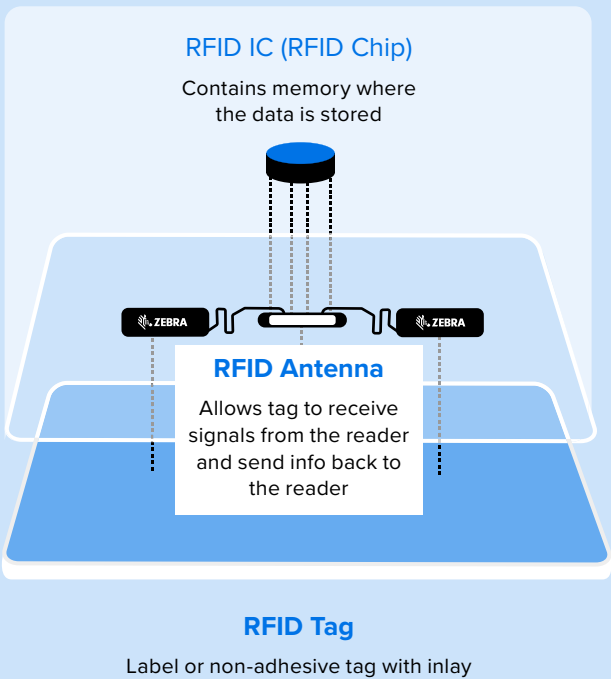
RFID IC (RFID Chip)

Contains memory where the data is stored

ZEBRA

ZEBRA

RFID Antenna

Allows tag to receive signals from the reader and send info back to the reader

RFID Tag

Label or non-adhesive tag with inlay